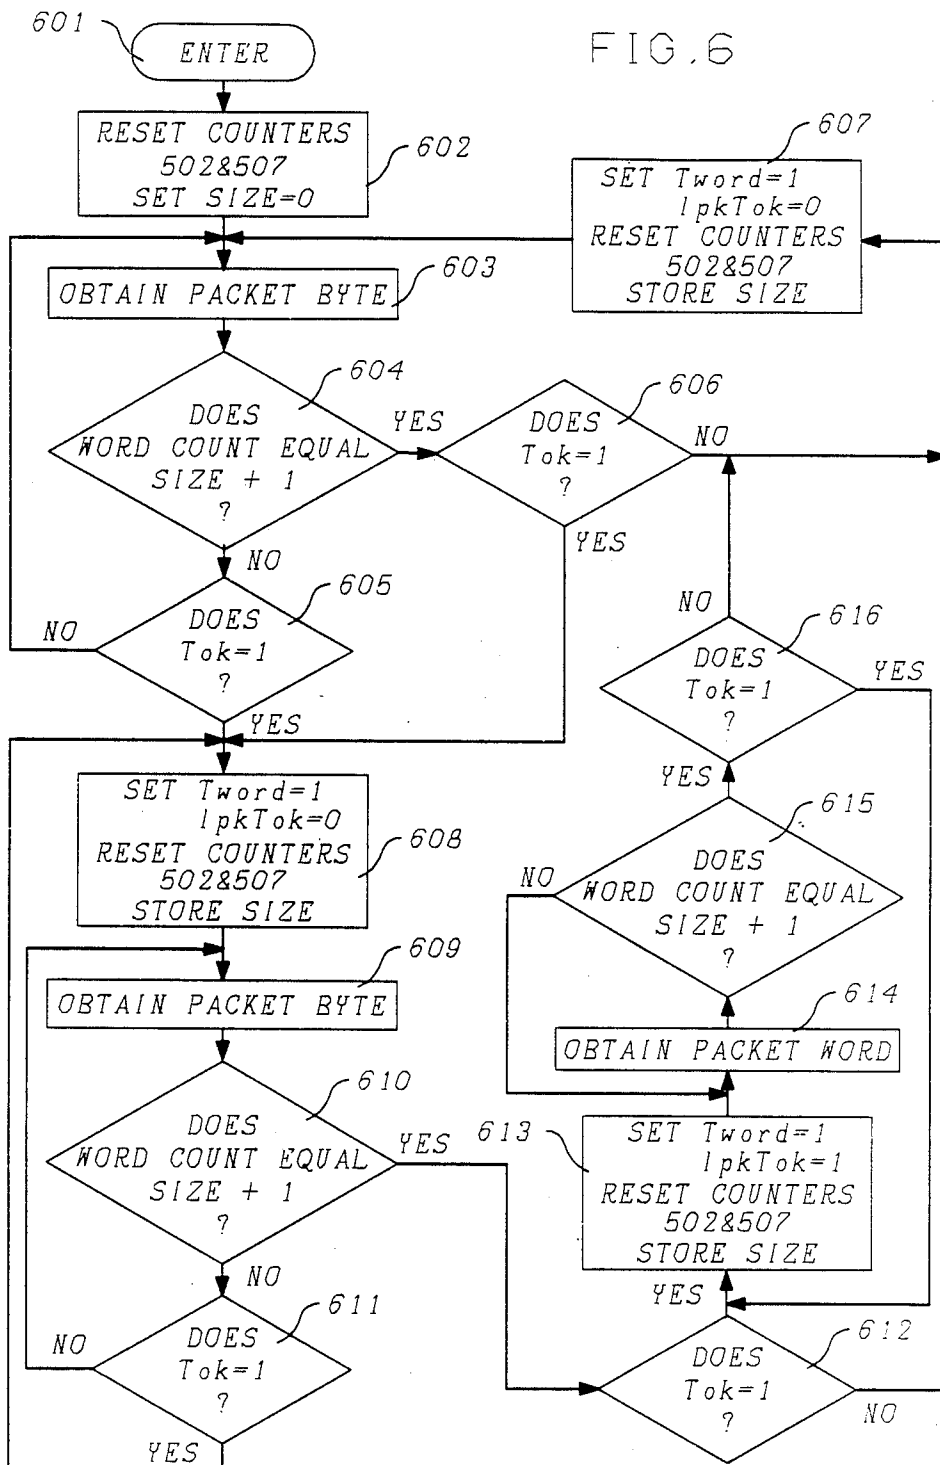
601
ENTER

FIG.6

RESET COUNTERS 502&507 SET SIZE=0
602

607
SET Tword=1 lpkTok=0 RESET COUNTERS 502&507 STORE SIZE

OBTAIN PACKET BYTE
603

604
DOES WORD COUNT EQUAL SIZE + 1 ?
YES

606
DOES Tok=1 ?
NO
YES

NO
605
DOES Tok=1 ?
NO
YES

NO
616
DOES Tok=1 ?
YES
YES

SET Tword=1 lpkTok=0 RESET COUNTERS 502&507 STORE SIZE
608

615
DOES WORD COUNT EQUAL SIZE + 1 ?
NO

609
OBTAIN PACKET BYTE

614
OBTAIN PACKET WORD

610
DOES WORD COUNT EQUAL SIZE + 1 ?
YES

613
SET Tword=1 lpkTok=1 RESET COUNTERS 502&507 STORE SIZE

NO
611
DOES Tok=1 ?
NO
YES

YES
612
DOES Tok=1 ?
NO